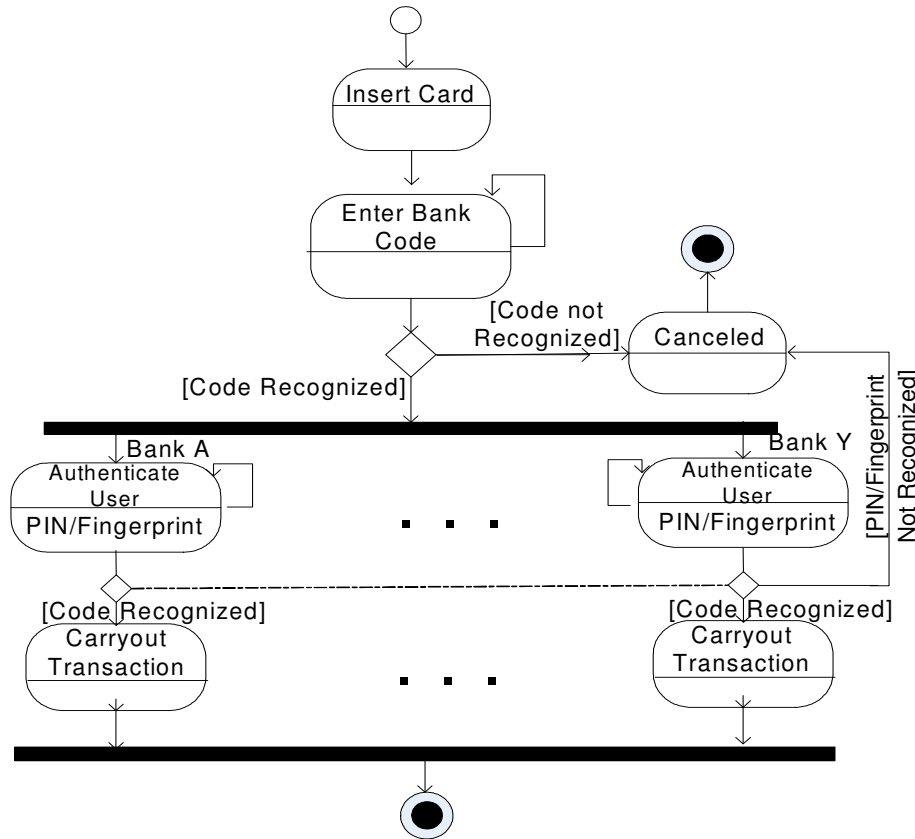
Insert Card

Enter Bank Code

[Code not Recognized]

Canceled

[Code Recognized]

Bank A

Authenticate User

PIN/Fingerprint

Bank Y

Authenticate User

PIN/Fingerprint

[PIN/Fingerprint Not Recognized]

. . .

[Code Recognized]

[Code Recognized]

Carryout Transaction

Carryout Transaction

. . .